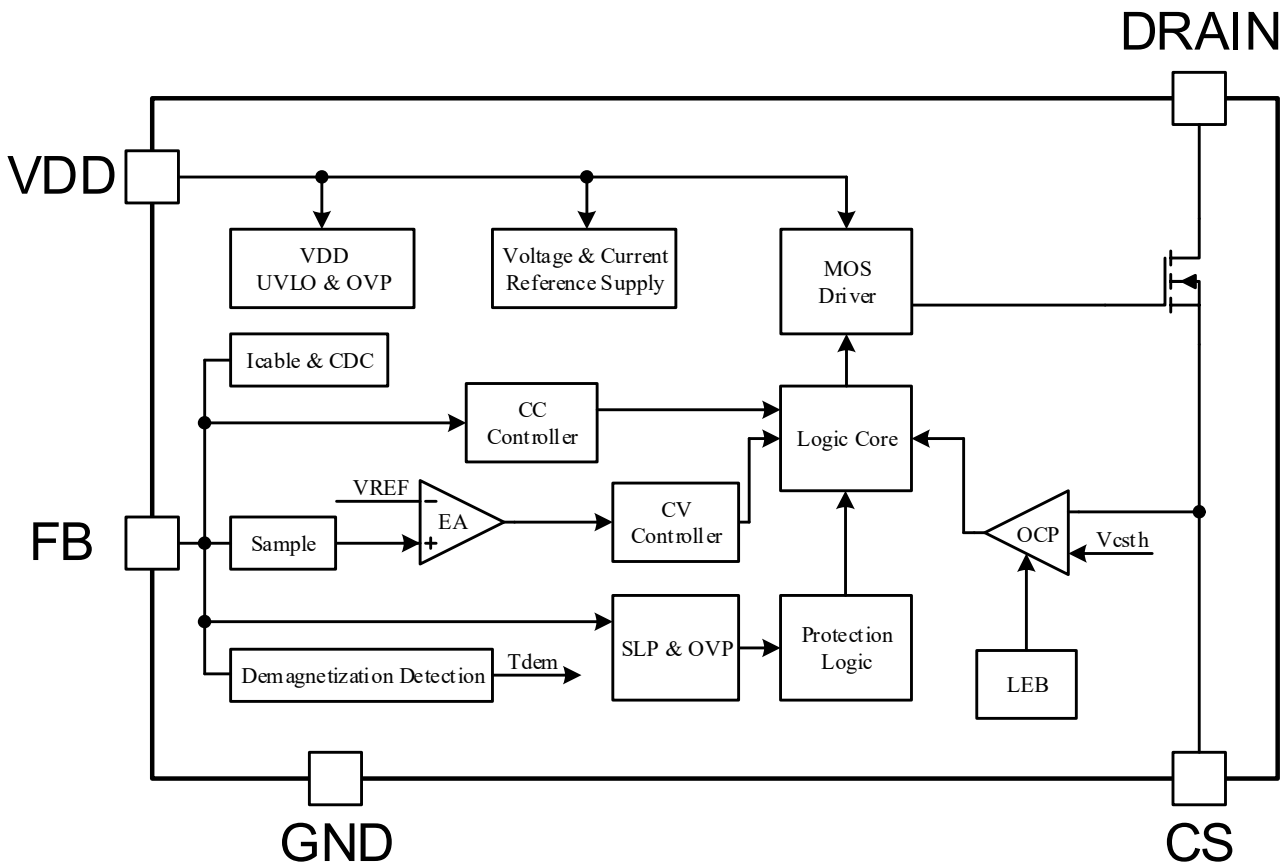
DRAIN

VDD

VDD
UVLO & OVP

Voltage & Current
Reference Supply

MOS
Driver

Icable & CDC

CC
Controller

Logic Core

VREF

−

+

EA

CV
Controller

FB

Sample

OCP

Vcsth

SLP & OVP

Protection
Logic

Demagnetization Detection

Tdem

LEB

GND

CS